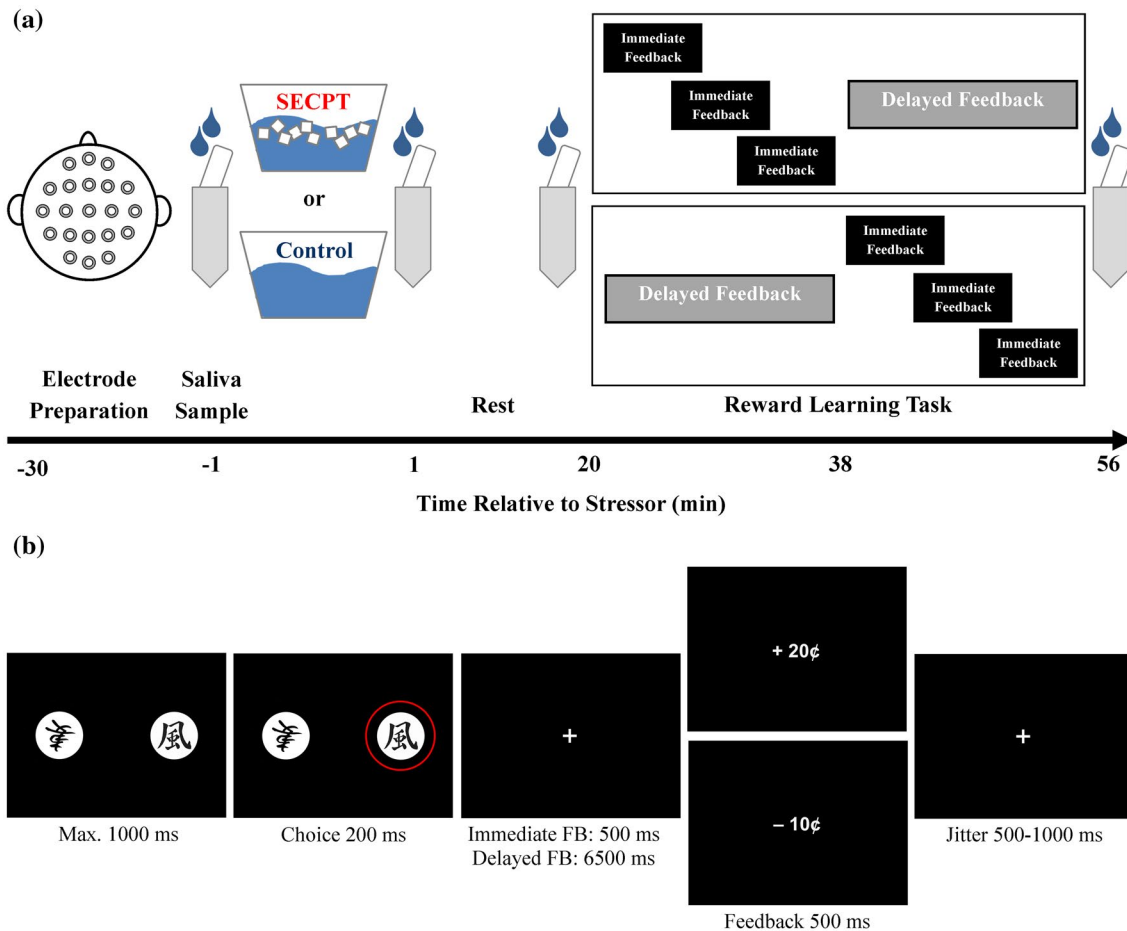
(a)

SECPT

or

Control

Immediate Feedback

Immediate Feedback

Immediate Feedback

Delayed Feedback

Immediate Feedback

Delayed Feedback

Immediate Feedback

Immediate Feedback

Electrode Preparation

Saliva Sample

Rest

Reward Learning Task

-30 -1 1 20 38 56

Time Relative to Stressor (min)

(b)

Max. 1000 ms

Choice 200 ms

+

Immediate FB: 500 ms
Delayed FB: 6500 ms

+ 20¢

– 10¢

Feedback 500 ms

+

Jitter 500-1000 ms